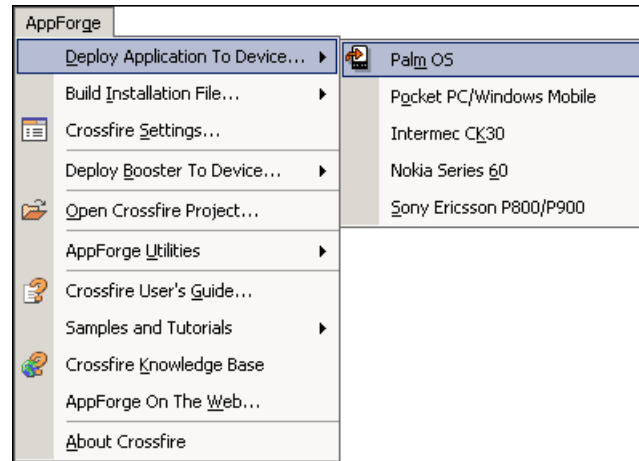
AppForge

Deploy Application To Device...
Build Installation File...
Crossfire Settings...
Deploy Booster To Device...
Open Crossfire Project...
AppForge Utilities
Crossfire User's Guide...
Samples and Tutorials
Crossfire Knowledge Base
AppForge On The Web...
About Crossfire

Palm OS
Pocket PC/Windows Mobile
Intermec CK30
Nokia Series 60
Sony Ericsson P800/P900